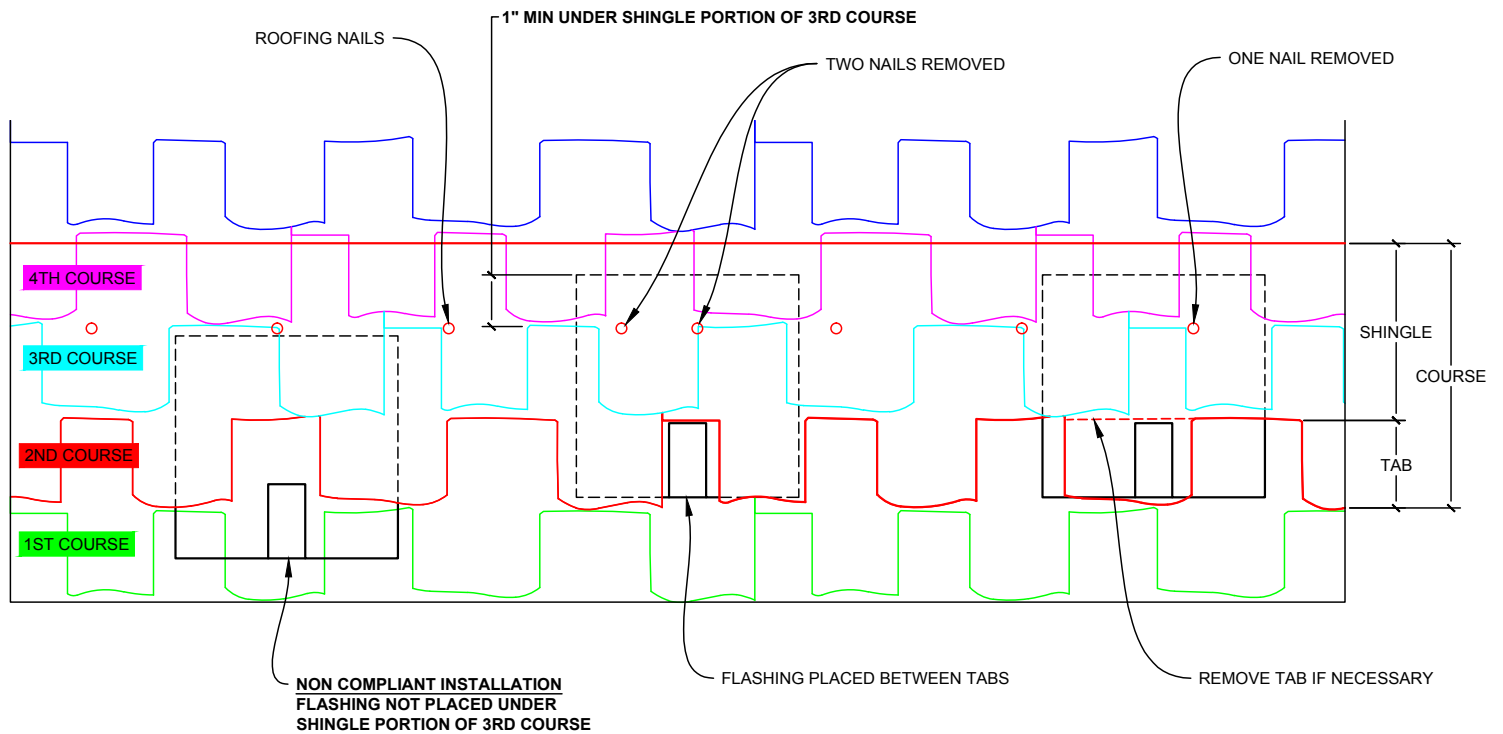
1" MIN UNDER SHINGLE PORTION OF 3RD COURSE

ROOFING NAILS

TWO NAILS REMOVED

ONE NAIL REMOVED

4TH COURSE

3RD COURSE

2ND COURSE

1ST COURSE

SHINGLE

COURSE

TAB

NON COMPLIANT INSTALLATION
FLASHING NOT PLACED UNDER SHINGLE PORTION OF 3RD COURSE

FLASHING PLACED BETWEEN TABS

REMOVE TAB IF NECESSARY